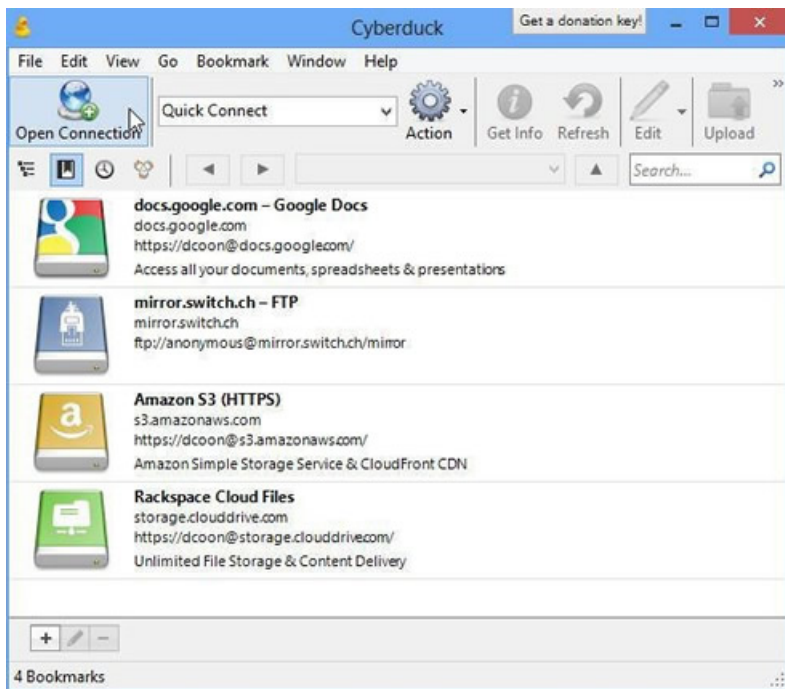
Cyberduck

Get a donation key!

File Edit View Go Bookmark Window Help

Open Connection

Quick Connect

Action Get Info Refresh Edit Upload

Search...

docs.google.com – Google Docs
docs.google.com
https://dcoon@docs.googlecom/
Access all your documents, spreadsheets & presentations

mirror.switch.ch – FTP
mirror.switch.ch
ftp://anonymous@mirror.switch.ch/mirror

Amazon S3 (HTTPS)
s3.amazonaws.com
https://dcoon@s3.amazonaws.com/
Amazon Simple Storage Service & CloudFront CDN

Rackspace Cloud Files
storage.clouddrive.com
https://dcoon@storage.clouddrive.com/
Unlimited File Storage & Content Delivery

+

4 Bookmarks